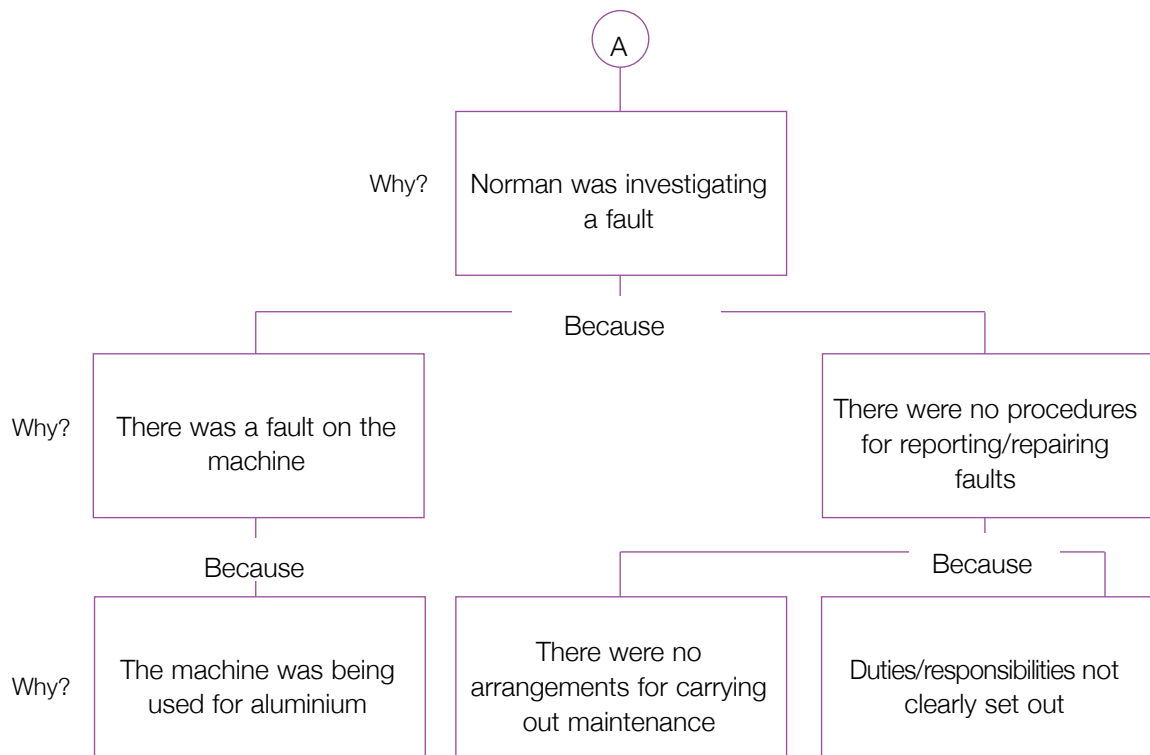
A

Why?

Norman was investigating a fault

Because

Why?

There was a fault on the machine

There were no procedures for reporting/repairing faults

Because

Because

Why?

The machine was being used for aluminium

There were no arrangements for carrying out maintenance

Duties/responsibilities not clearly set out